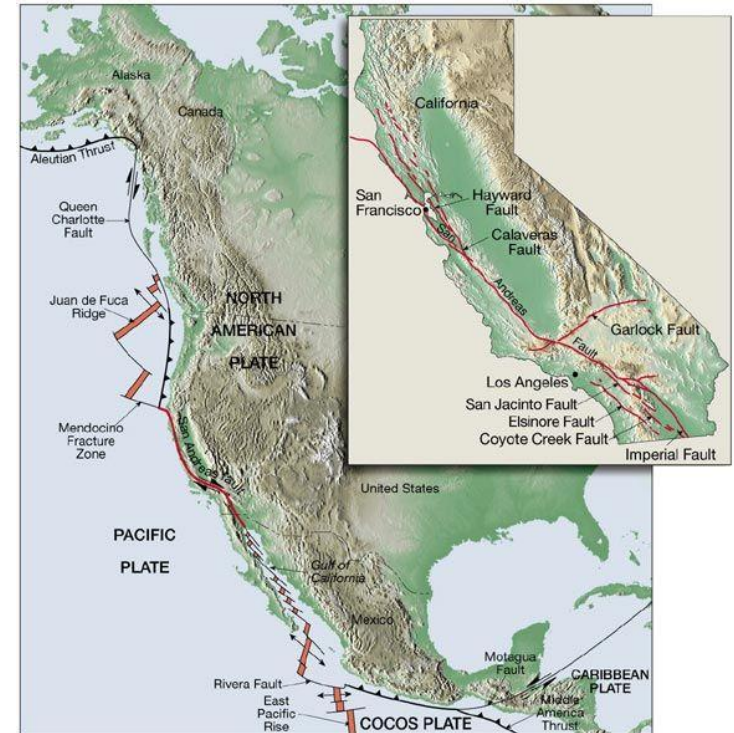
Alaska

Canada

Aleutian Thrust

Queen Charlotte Fault

Juan de Fuca Ridge

NORTH AMERICAN PLATE

Mendocino Fracture Zone

San Andreas Fault

United States

PACIFIC PLATE

Gulf of California

Mexico

Rivera Fault

East Pacific Rise

COCOS PLATE

Motagua Fault

CARIBBEAN PLATE

Middle America Thrust

California

San Francisco

Hayward Fault

Calaveras Fault

San Andreas Fault

Garlock Fault

Los Angeles

San Jacinto Fault

Elsinore Fault

Coyote Creek Fault

Imperial Fault